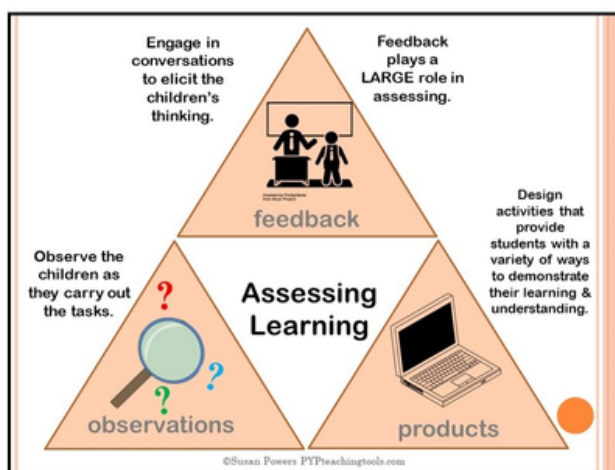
Engage in conversations to elicit the children's thinking.

Feedback plays a LARGE role in assessing.

Created by Professionals from Noun Project

feedback

Observe the children as they carry out the tasks.

Assessing Learning

Design activities that provide students with a variety of ways to demonstrate their learning & understanding.

?

?

?

observations

products

©Susan Powers PYPteachingtools.com